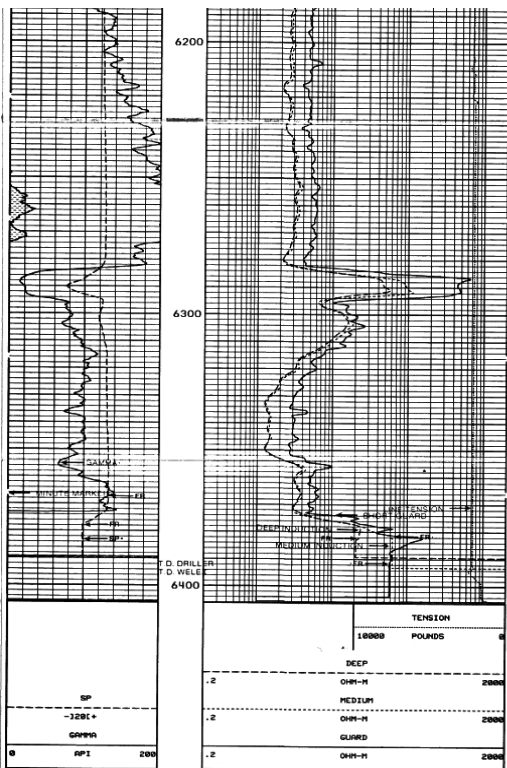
6200

6300

GAMMA

MINUTE MARKER

FR

FR

SP

LINE TENSION

SHORT GUARD

DEEP INDUCTION

FR

MEDIUM INDUCTION

T.D. DRILLER
T.D. WELEX

FR

6400

TENSION

10000 POUNDS 0

DEEP

.2 OHM-M 2000

MEDIUM

.2 OHM-M 2000

GUARD

.2 OHM-M 2000

SP

-120[+

GAMMA

0 API 200